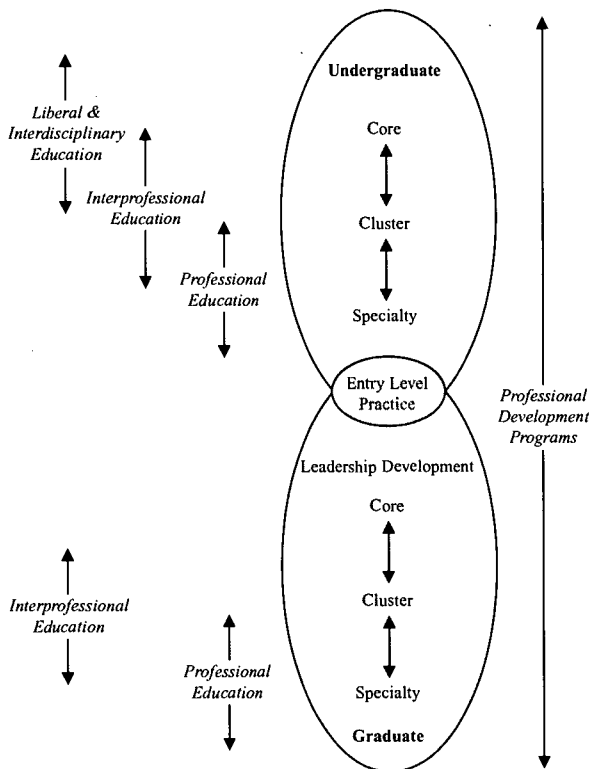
Liberal & Interdisciplinary Education

Interprofessional Education

Professional Education

Undergraduate

Core

Cluster

Specialty

Entry Level Practice

Leadership Development

Core

Cluster

Specialty

Graduate

Professional Development Programs

Interprofessional Education

Professional Education